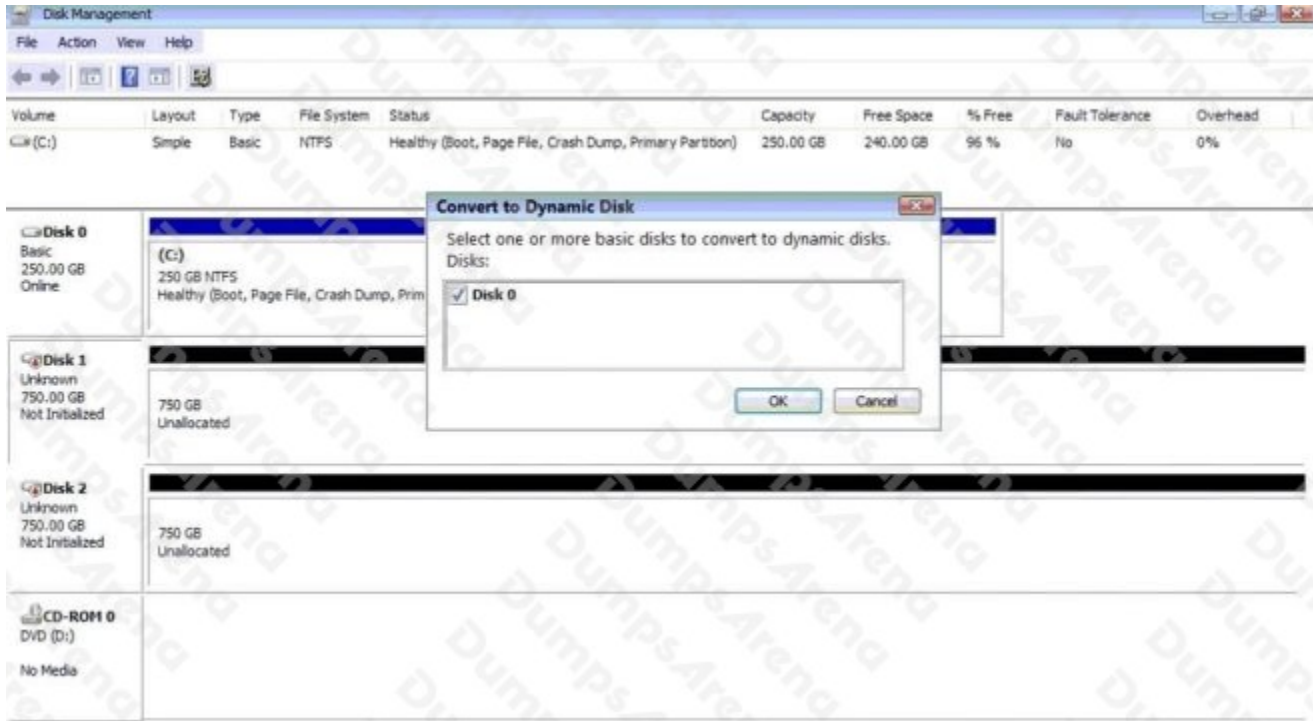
Disk Management

File Action View Help

| Volume | Layout | Type | File System | Status | Capacity | Free Space | % Free | Fault Tolerance | Overhead |
|---|---|---|---|---|---|---|---|---|---|
| (C:) | Simple | Basic | NTFS | Healthy (Boot, Page File, Crash Dump, Primary Partition) | 250.00 GB | 240.00 GB | 96 % | No | 0% |

Disk 0
Basic
250.00 GB
Online

(C:)
250 GB NTFS
Healthy (Boot, Page File, Crash Dump, Prim

Convert to Dynamic Disk

Select one or more basic disks to convert to dynamic disks.
Disks:

Disk 0

OK Cancel

Disk 1
Unknown
750.00 GB
Not Initialized

750 GB
Unallocated

Disk 2
Unknown
750.00 GB
Not Initialized

750 GB
Unallocated

CD-ROM 0
DVD (D:)

No Media

DumpsArena